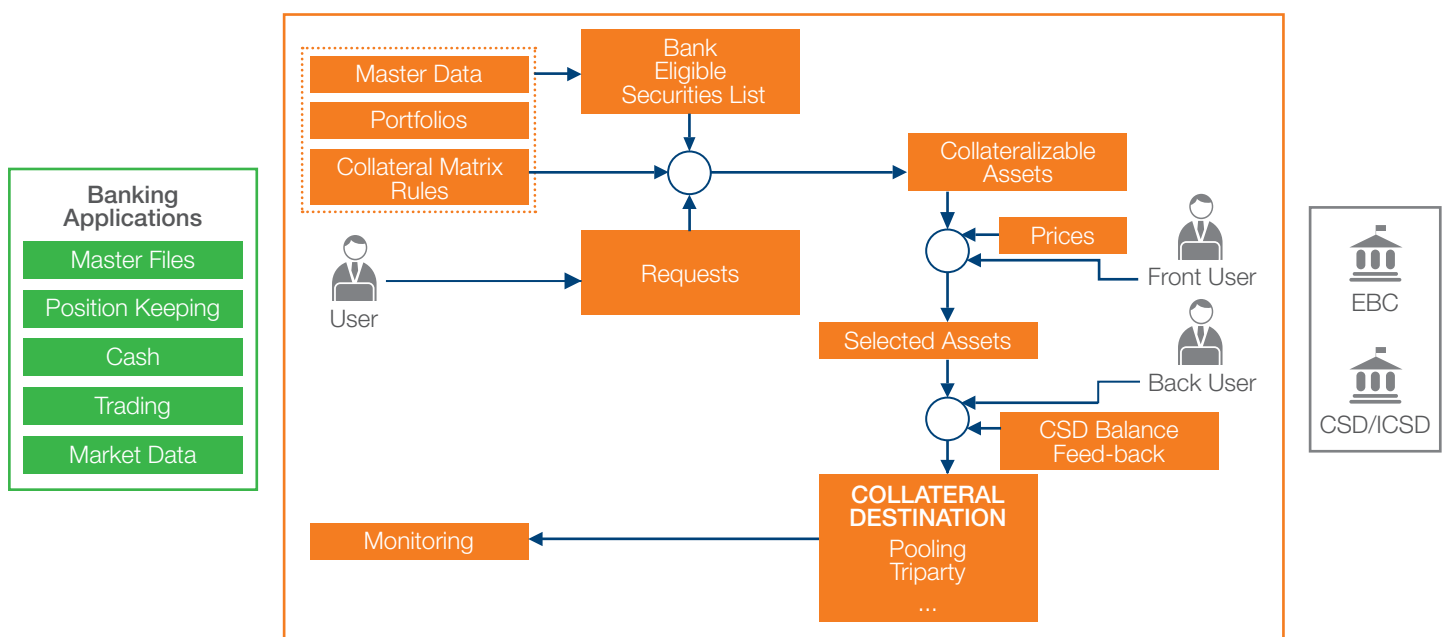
Banking Applications
Master Files
Position Keeping
Cash
Trading
Market Data

Master Data
Portfolios
Collateral Matrix Rules

Bank Eligible Securities List

User

Requests

Collateralizable Assets

Prices

Front User

Selected Assets

Back User

CSD Balance Feed-back

COLLATERAL DESTINATION
Pooling
Triparty
...

Monitoring

EBC

CSD/ICSD